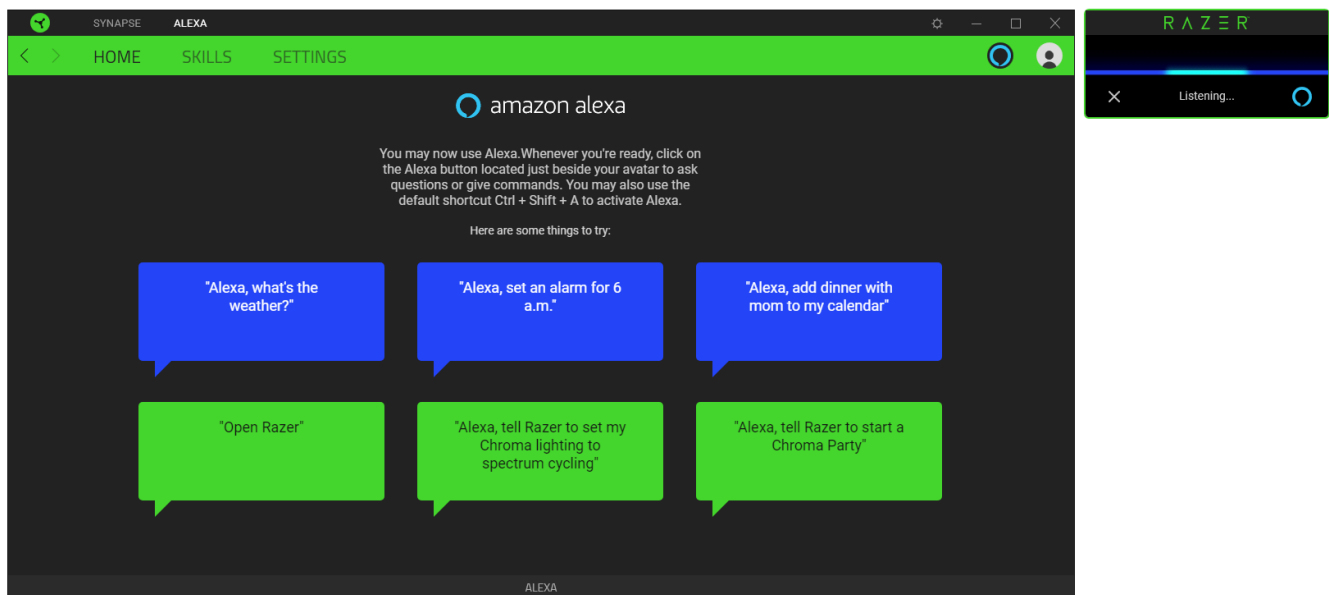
SYNAPSE ALEXA

HOME SKILLS SETTINGS

amazon alexa

You may now use Alexa.Whenever you're ready, click on the Alexa button located just beside your avatar to ask questions or give commands. You may also use the default shortcut Ctrl + Shift + A to activate Alexa.

Here are some things to try:

"Alexa, what's the weather?"

"Alexa, set an alarm for 6 a.m."

"Alexa, add dinner with mom to my calendar"

"Open Razer"

"Alexa, tell Razer to set my Chroma lighting to spectrum cycling"

"Alexa, tell Razer to start a Chroma Party"

ALEXA

RAZER

Listening...